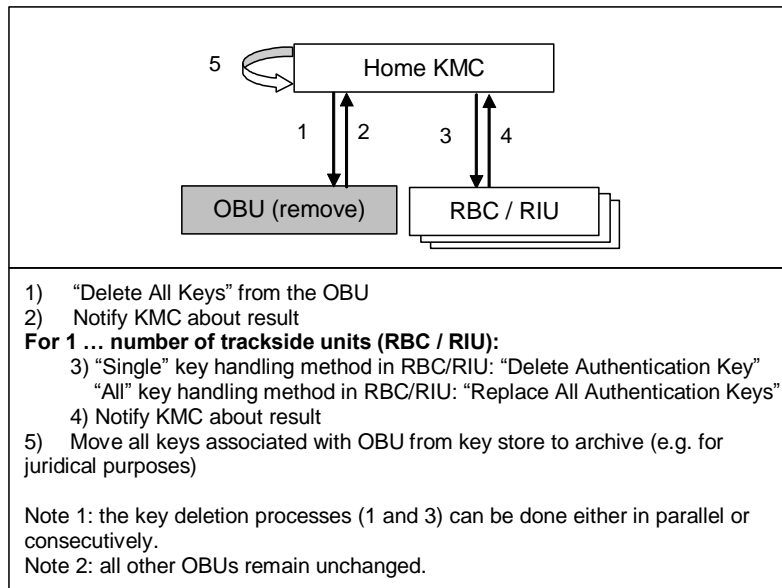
5

Home KMC

1 2

3 4

OBU (remove)

RBC / RIU

1) “Delete All Keys” from the OBU
2) Notify KMC about result
**For 1 … number of trackside units (RBC / RIU):**
3) “Single” key handling method in RBC/RIU: “Delete Authentication Key”
“All” key handling method in RBC/RIU: “Replace All Authentication Keys”
4) Notify KMC about result
5) Move all keys associated with OBU from key store to archive (e.g. for juridical purposes)

Note 1: the key deletion processes (1 and 3) can be done either in parallel or consecutively.
Note 2: all other OBUs remain unchanged.